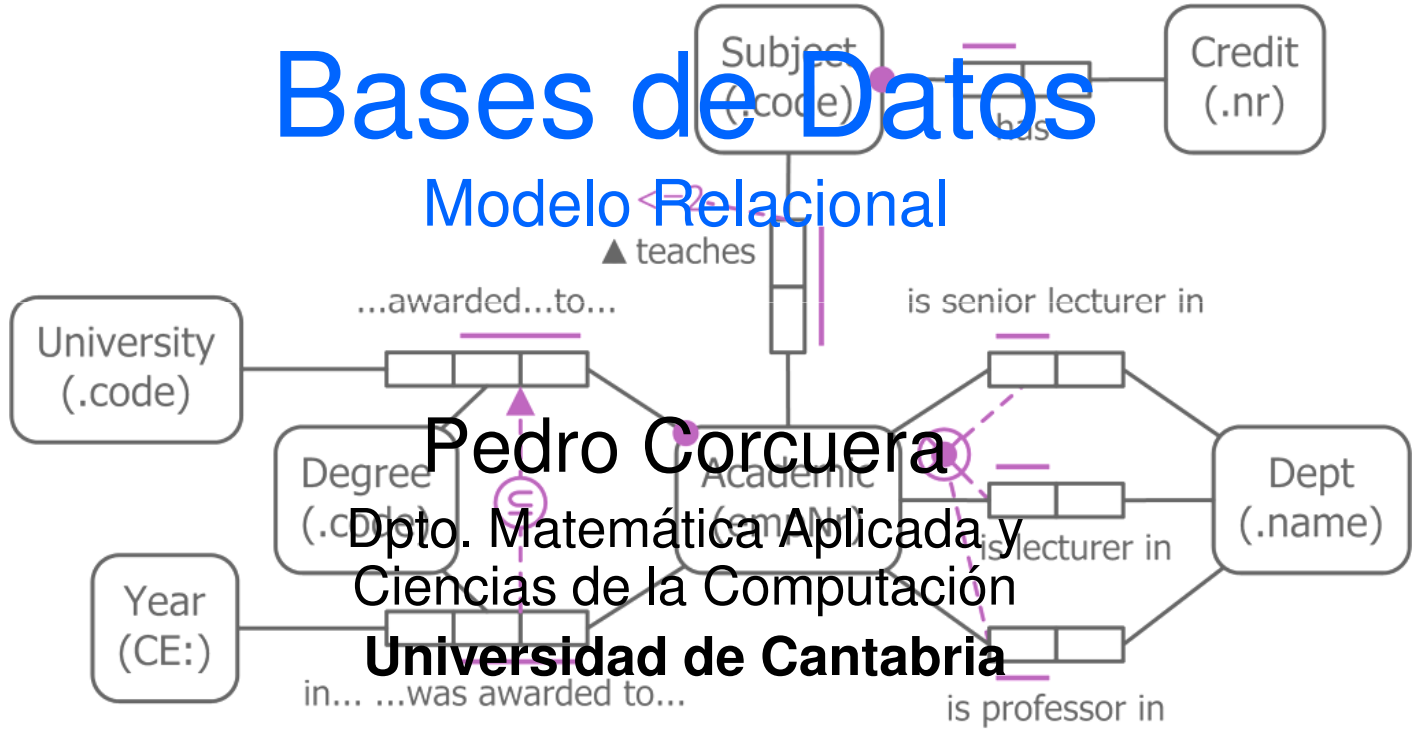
Bases de Datos

Modelo Relacional

Pedro Corcuera

Dpto. Matemática Aplicada y Ciencias de la Computación

Universidad de Cantabria

Subject (.code)

has

Credit (.nr)

▲ teaches

...awarded...to...

is senior lecturer in

University (.code)

Degree (.code)

Academic (.empNr)

Dept (.name)

is lecturer in

Year (CE:)

in... ...was awarded to...

is professor in